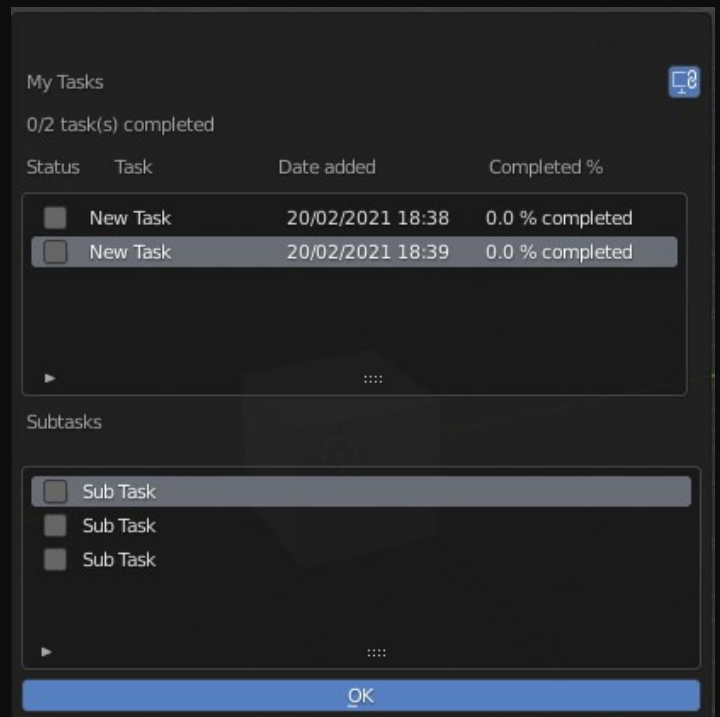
My Tasks

0/2 task(s) completed

| Status | Task | Date added | Completed % |
|---|---|---|---|
| | New Task | 20/02/2021 18:38 | 0.0 % completed |
| | New Task | 20/02/2021 18:39 | 0.0 % completed |

Subtasks

Sub Task

Sub Task

Sub Task

OK